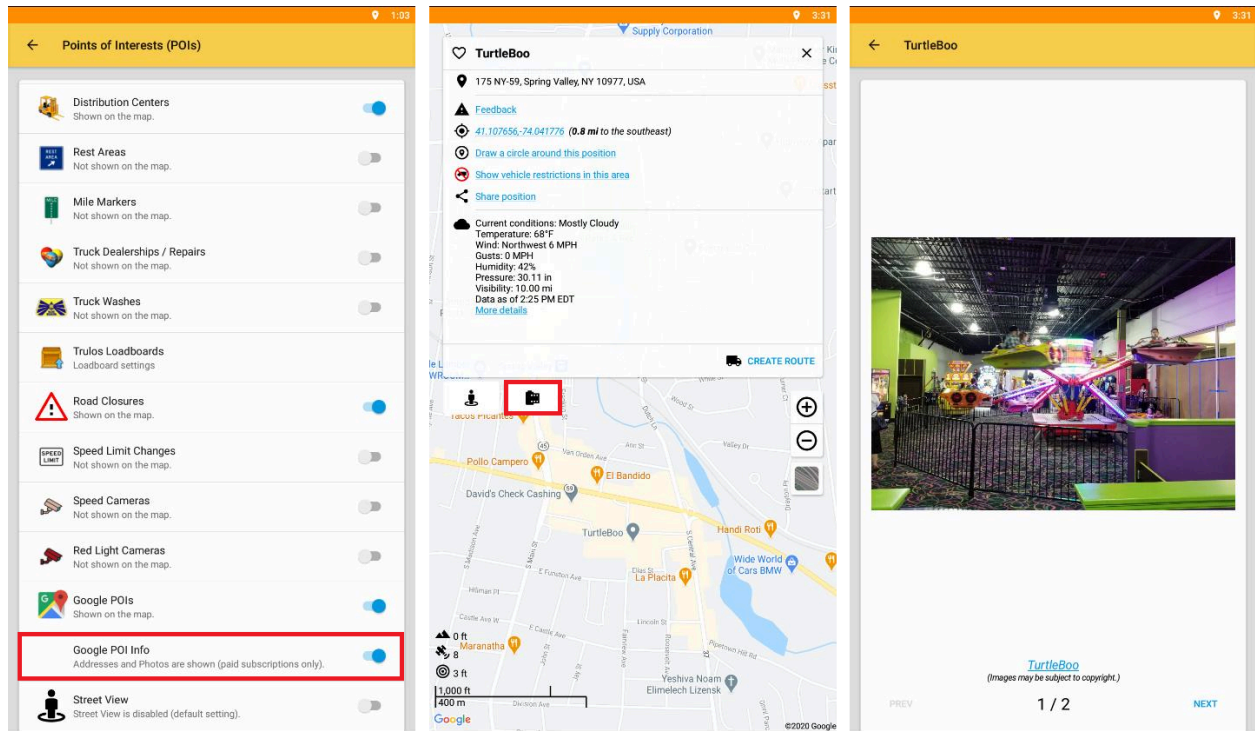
1:03

Points of Interests (POIs)

Distribution Centers
Shown on the map.

Rest Areas
Not shown on the map.

Mile Markers
Not shown on the map.

Truck Dealerships / Repairs
Not shown on the map.

Truck Washes
Not shown on the map.

Trulos Loadboards
Loadboard settings

Road Closures
Shown on the map.

Speed Limit Changes
Not shown on the map.

Speed Cameras
Not shown on the map.

Red Light Cameras
Not shown on the map.

Google POIs
Shown on the map.

Google POI Info
Addresses and Photos are shown (paid subscriptions only).

Street View
Street View is disabled (default setting).

3:31

Supply Corporation

TurtleBoo

175 NY-59, Spring Valley, NY 10977, USA

Feedback

41.107656,-74.041776 (0.8 mi to the southeast)

Draw a circle around this position

Show vehicle restrictions in this area

Share position

Current conditions: Mostly Cloudy
Temperature: 68°F
Wind: Northwest 6 MPH
Gusts: 0 MPH
Humidity: 42%
Pressure: 30.11 in
Visibility: 10.00 mi
Data as of 2:25 PM EDT
More details

CREATE ROUTE

Tacos Picantes

Pollo Campero

El Bandido

David's Check Cashing

TurtleBoo

Handi Roti

Wide World of Cars BMW

La Placita

Maranatha

Yeshiva Noam Elimelech Lizensk

0 ft
8
3 ft
1,000 ft
400 m
Google
©2020 Google

3:31

TurtleBoo

TurtleBoo
(Images may be subject to copyright.)

PREV
1 / 2
NEXT